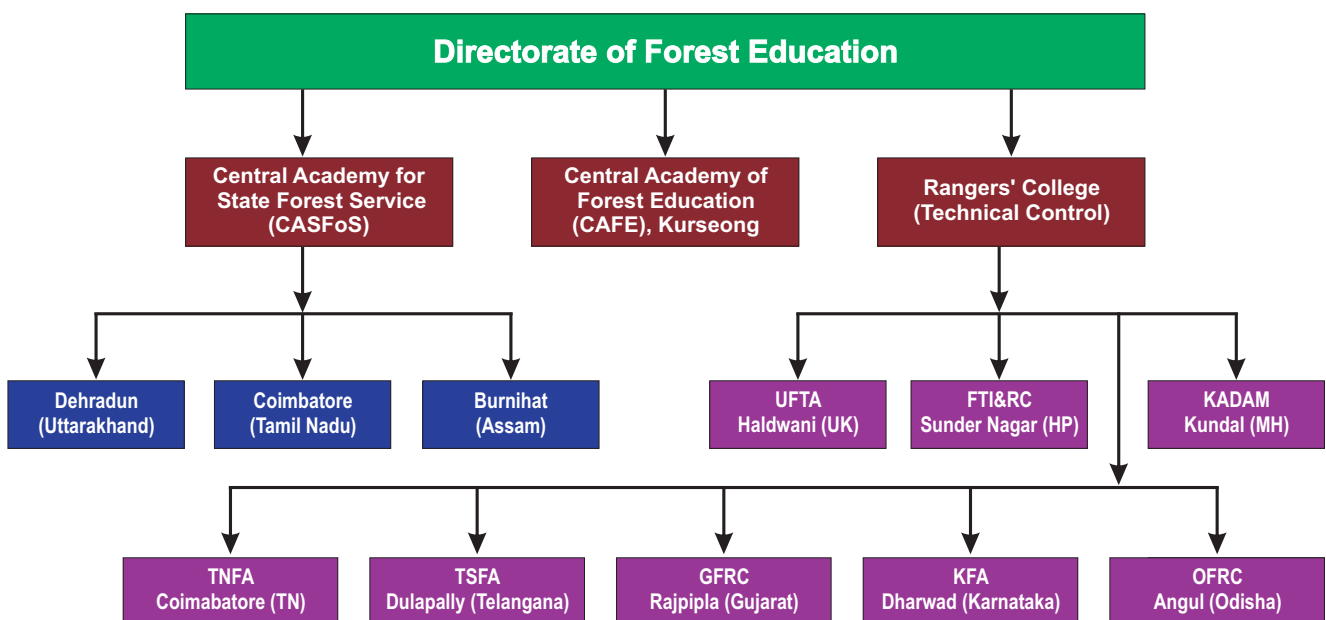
Directorate of Forest Education

Central Academy for State Forest Service (CASFoS)

Central Academy of Forest Education (CAFE), Kurseong

Rangers' College (Technical Control)

Dehradun (Uttarakhand)

Coimbatore (Tamil Nadu)

Burnihat (Assam)

UFTA Haldwani (UK)

FTI&RC Sunder Nagar (HP)

KADAM Kundal (MH)

TNFA Coimbatore (TN)

TSFA Dulapally (Telangana)

GFRC Rajpipla (Gujarat)

KFA Dharwad (Karnataka)

OFRC Angul (Odisha)